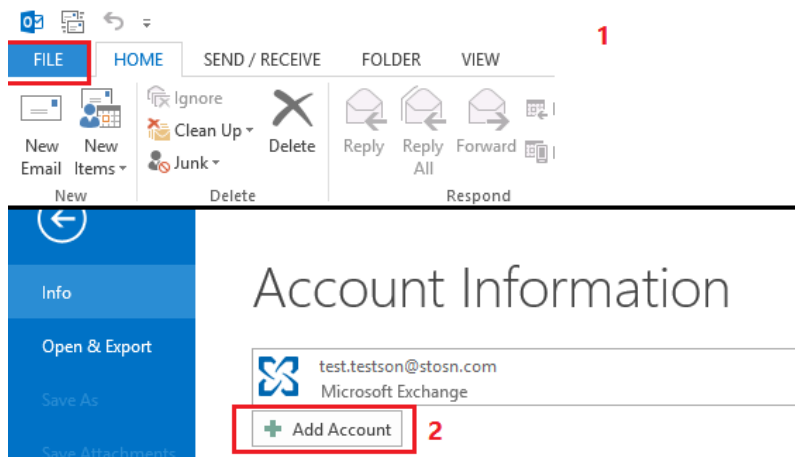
FILE HOME SEND / RECEIVE FOLDER VIEW

1

New Email
New Items
New

Ignore
Clean Up
Junk
Delete
Delete

Reply
Reply All
Forward
Respond

Info
Open & Export
Save As
Save Attachments

Account Information

test.testson@stosn.com
Microsoft Exchange

Add Account

2